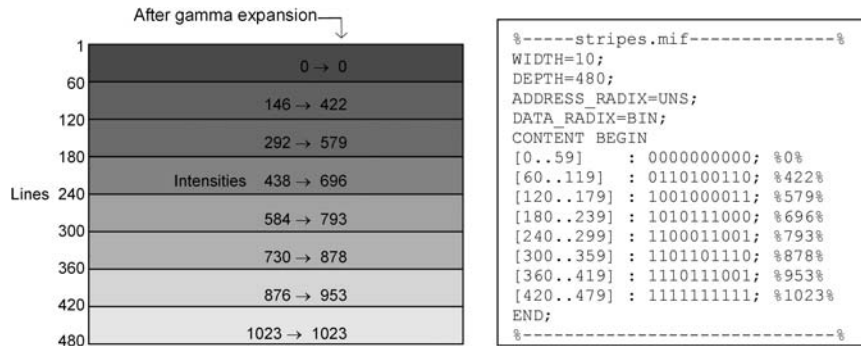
After gamma expansion

1
60
120
180
Lines 240
300
360
420
480

$0 \rightarrow 0$
$146 \rightarrow 422$
$292 \rightarrow 579$
Intensities $438 \rightarrow 696$
$584 \rightarrow 793$
$730 \rightarrow 878$
$876 \rightarrow 953$
$1023 \rightarrow 1023$

%-----stripes.mif--------------%
WIDTH=10;
DEPTH=480;
ADDRESS_RADIX=UNS;
DATA_RADIX=BIN;
CONTENT BEGIN
[0..59]     : 0000000000; %0%
[60..119]   : 0110100110; %422%
[120..179]  : 1001000011; %579%
[180..239]  : 1010111000; %696%
[240..299]  : 1100011001; %793%
[300..359]  : 1101101110; %878%
[360..419]  : 1110111001; %953%
[420..479]  : 1111111111; %1023%
END;
%------------------------------%